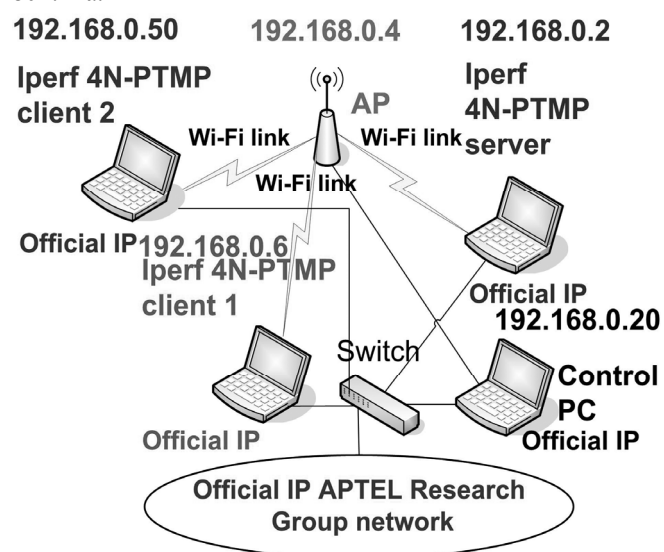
192.168.0.50
192.168.0.4
192.168.0.2

Iperf 4N-PTMP client 2

AP

Iperf 4N-PTMP server

Wi-Fi link
Wi-Fi link
Wi-Fi link

Official IP
192.168.0.6
Iperf 4N-PTMP client 1

Official IP
192.168.0.20

Switch

Control PC

Official IP
Official IP

Official IP APTEL Research Group network